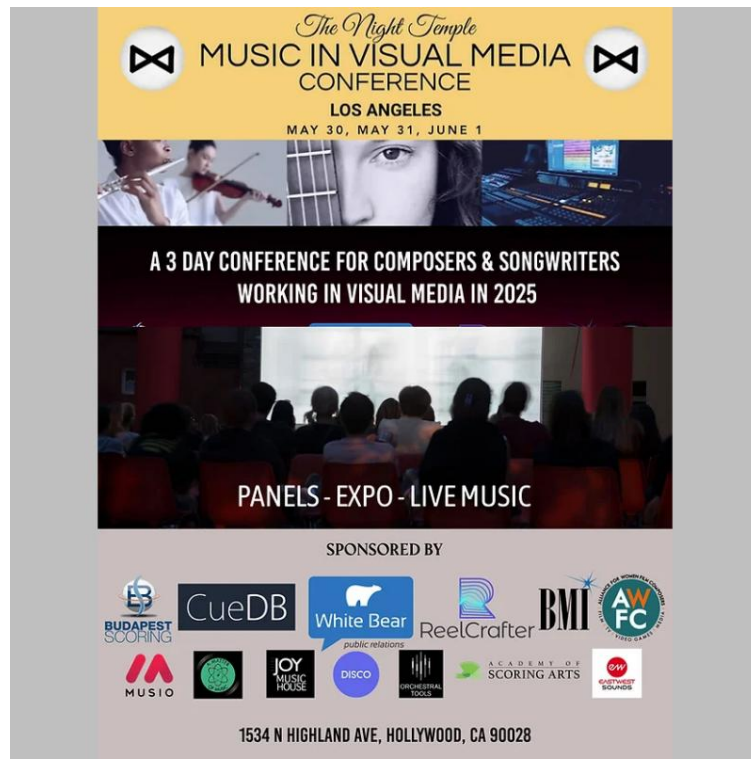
The Night Temple
MUSIC IN VISUAL MEDIA CONFERENCE
LOS ANGELES
MAY 30, MAY 31, JUNE 1

A 3 DAY CONFERENCE FOR COMPOSERS & SONGWRITERS WORKING IN VISUAL MEDIA IN 2025

PANELS - EXPO - LIVE MUSIC

SPONSORED BY

BUDAPEST SCORING
CueDB
White Bear public relations
ReelCrafter
BMI
AWFC
MUSIO
JOY MUSIC HOUSE
DISCO
ORCHESTRAL TOOLS
ACADEMY OF SCORING ARTS
EASTWEST SOUNDS

1534 N HIGHLAND AVE, HOLLYWOOD, CA 90028